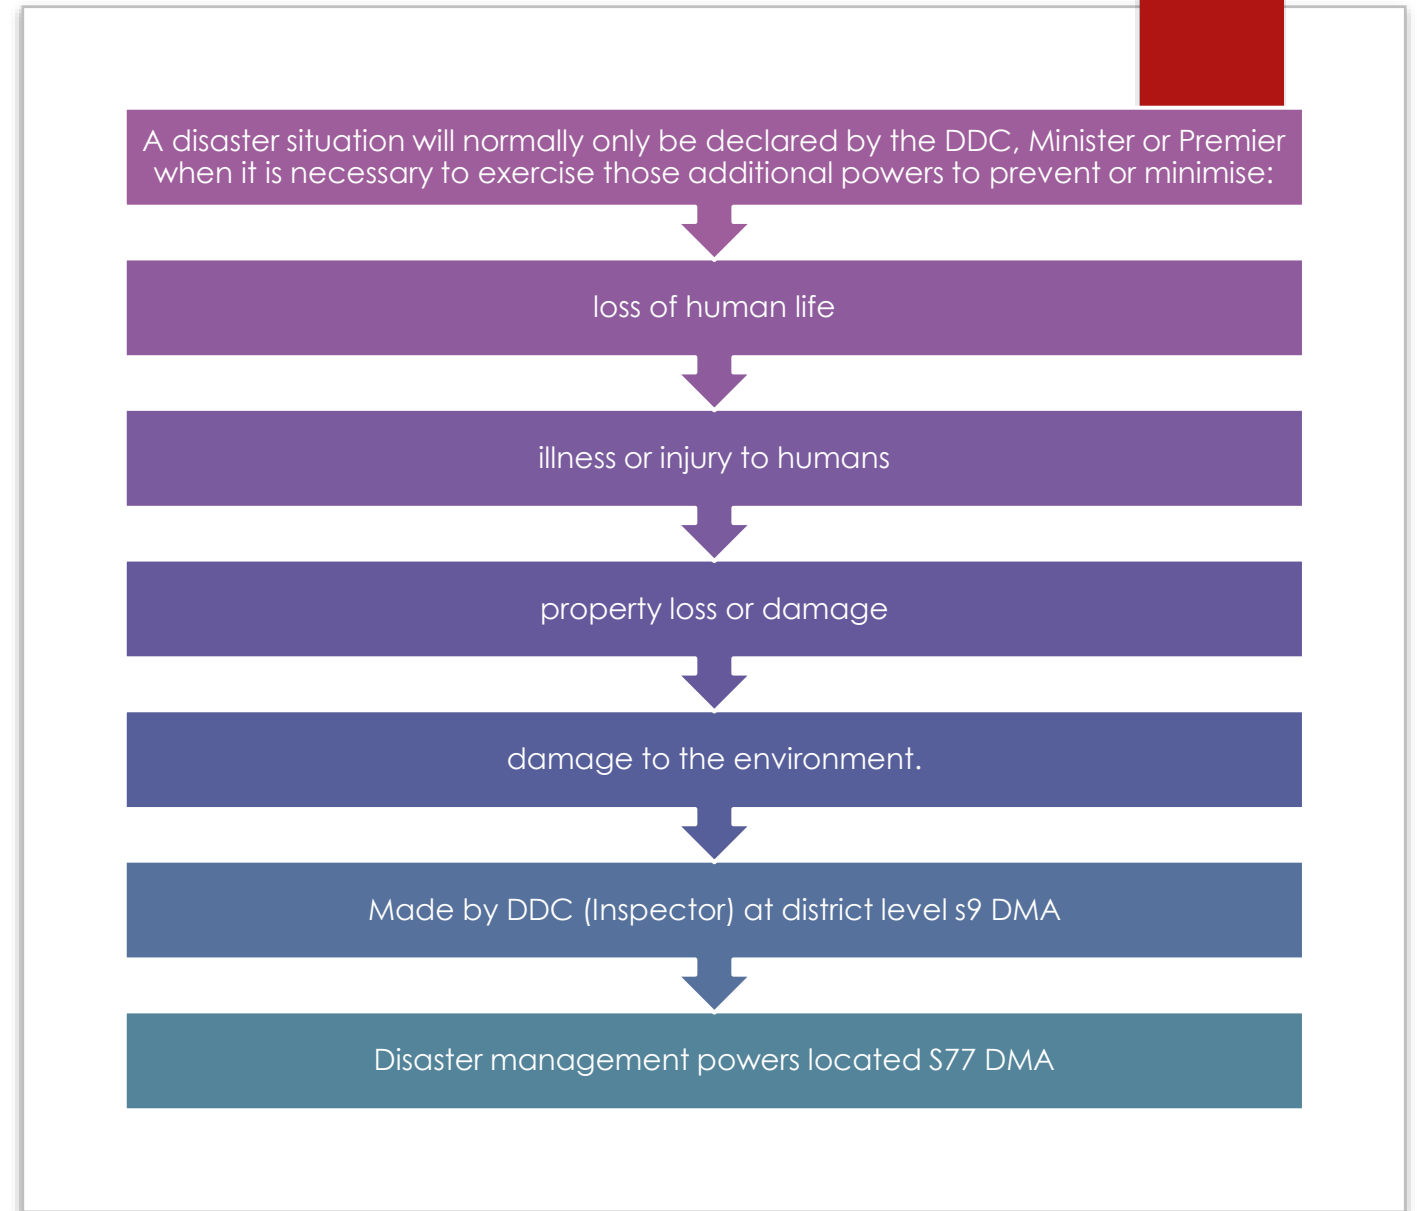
A disaster situation will normally only be declared by the DDC, Minister or Premier when it is necessary to exercise those additional powers to prevent or minimise:

loss of human life

illness or injury to humans

property loss or damage

damage to the environment.

Made by DDC (Inspector) at district level s9 DMA

Disaster management powers located S77 DMA